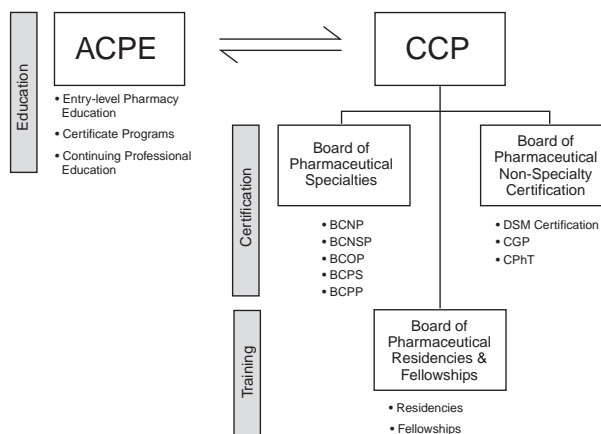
Education

ACPE

• Entry-level Pharmacy Education
• Certificate Programs
• Continuing Professional Education

CCP

Certification

Board of Pharmaceutical Specialties

• BCNP
• BCNSP
• BCOP
• BCPS
• BCPP

Board of Pharmaceutical Non-Specialty Certification

• DSM Certification
• CGP
• CPhT

Training

Board of Pharmaceutical Residencies & Fellowships

• Residencies
• Fellowships